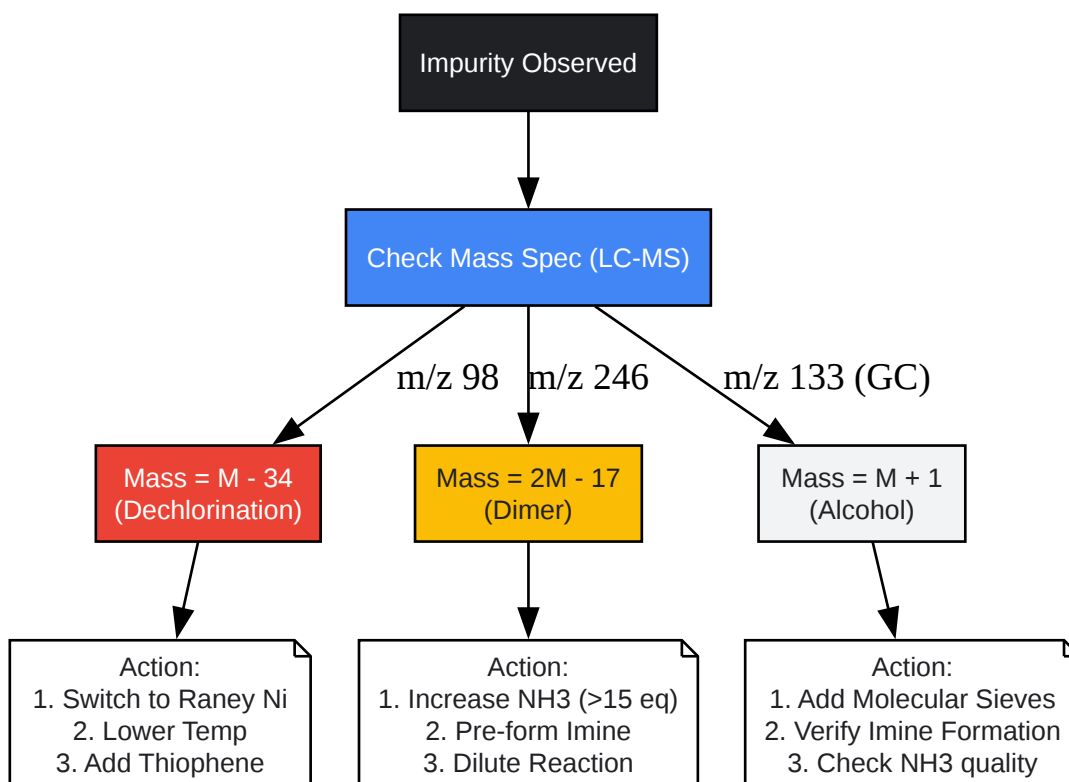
Impurity Observed

Check Mass Spec (LC-MS)

m/z 98

m/z 246

m/z 133 (GC)

Mass = M - 34
(Dechlorination)

Mass = 2M - 17
(Dimer)

Mass = M + 1
(Alcohol)

Action:
1. Switch to Raney Ni
2. Lower Temp
3. Add Thiophene

Action:
1. Increase NH3 (>15 eq)
2. Pre-form Imine
3. Dilute Reaction

Action:
1. Add Molecular Sieves
2. Verify Imine Formation
3. Check NH3 quality